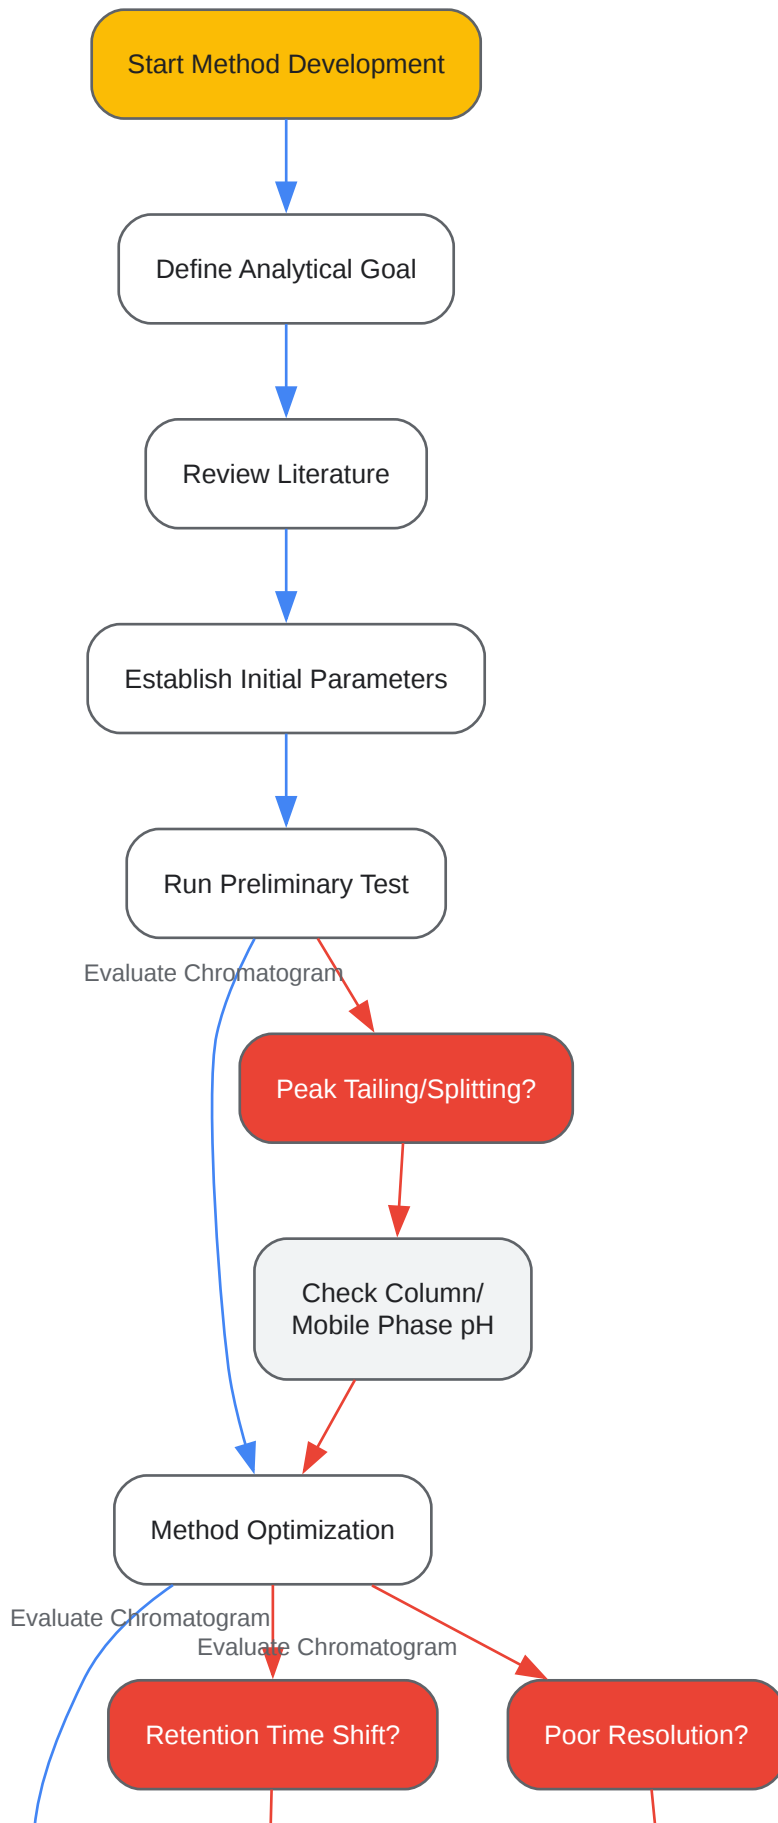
Start Method Development

Define Analytical Goal

Review Literature

Establish Initial Parameters

Run Preliminary Test

Evaluate Chromatogram

Peak Tailing/Splitting?

Check Column/ Mobile Phase pH

Method Optimization

Evaluate Chromatogram

Evaluate Chromatogram

Retention Time Shift?

Poor Resolution?